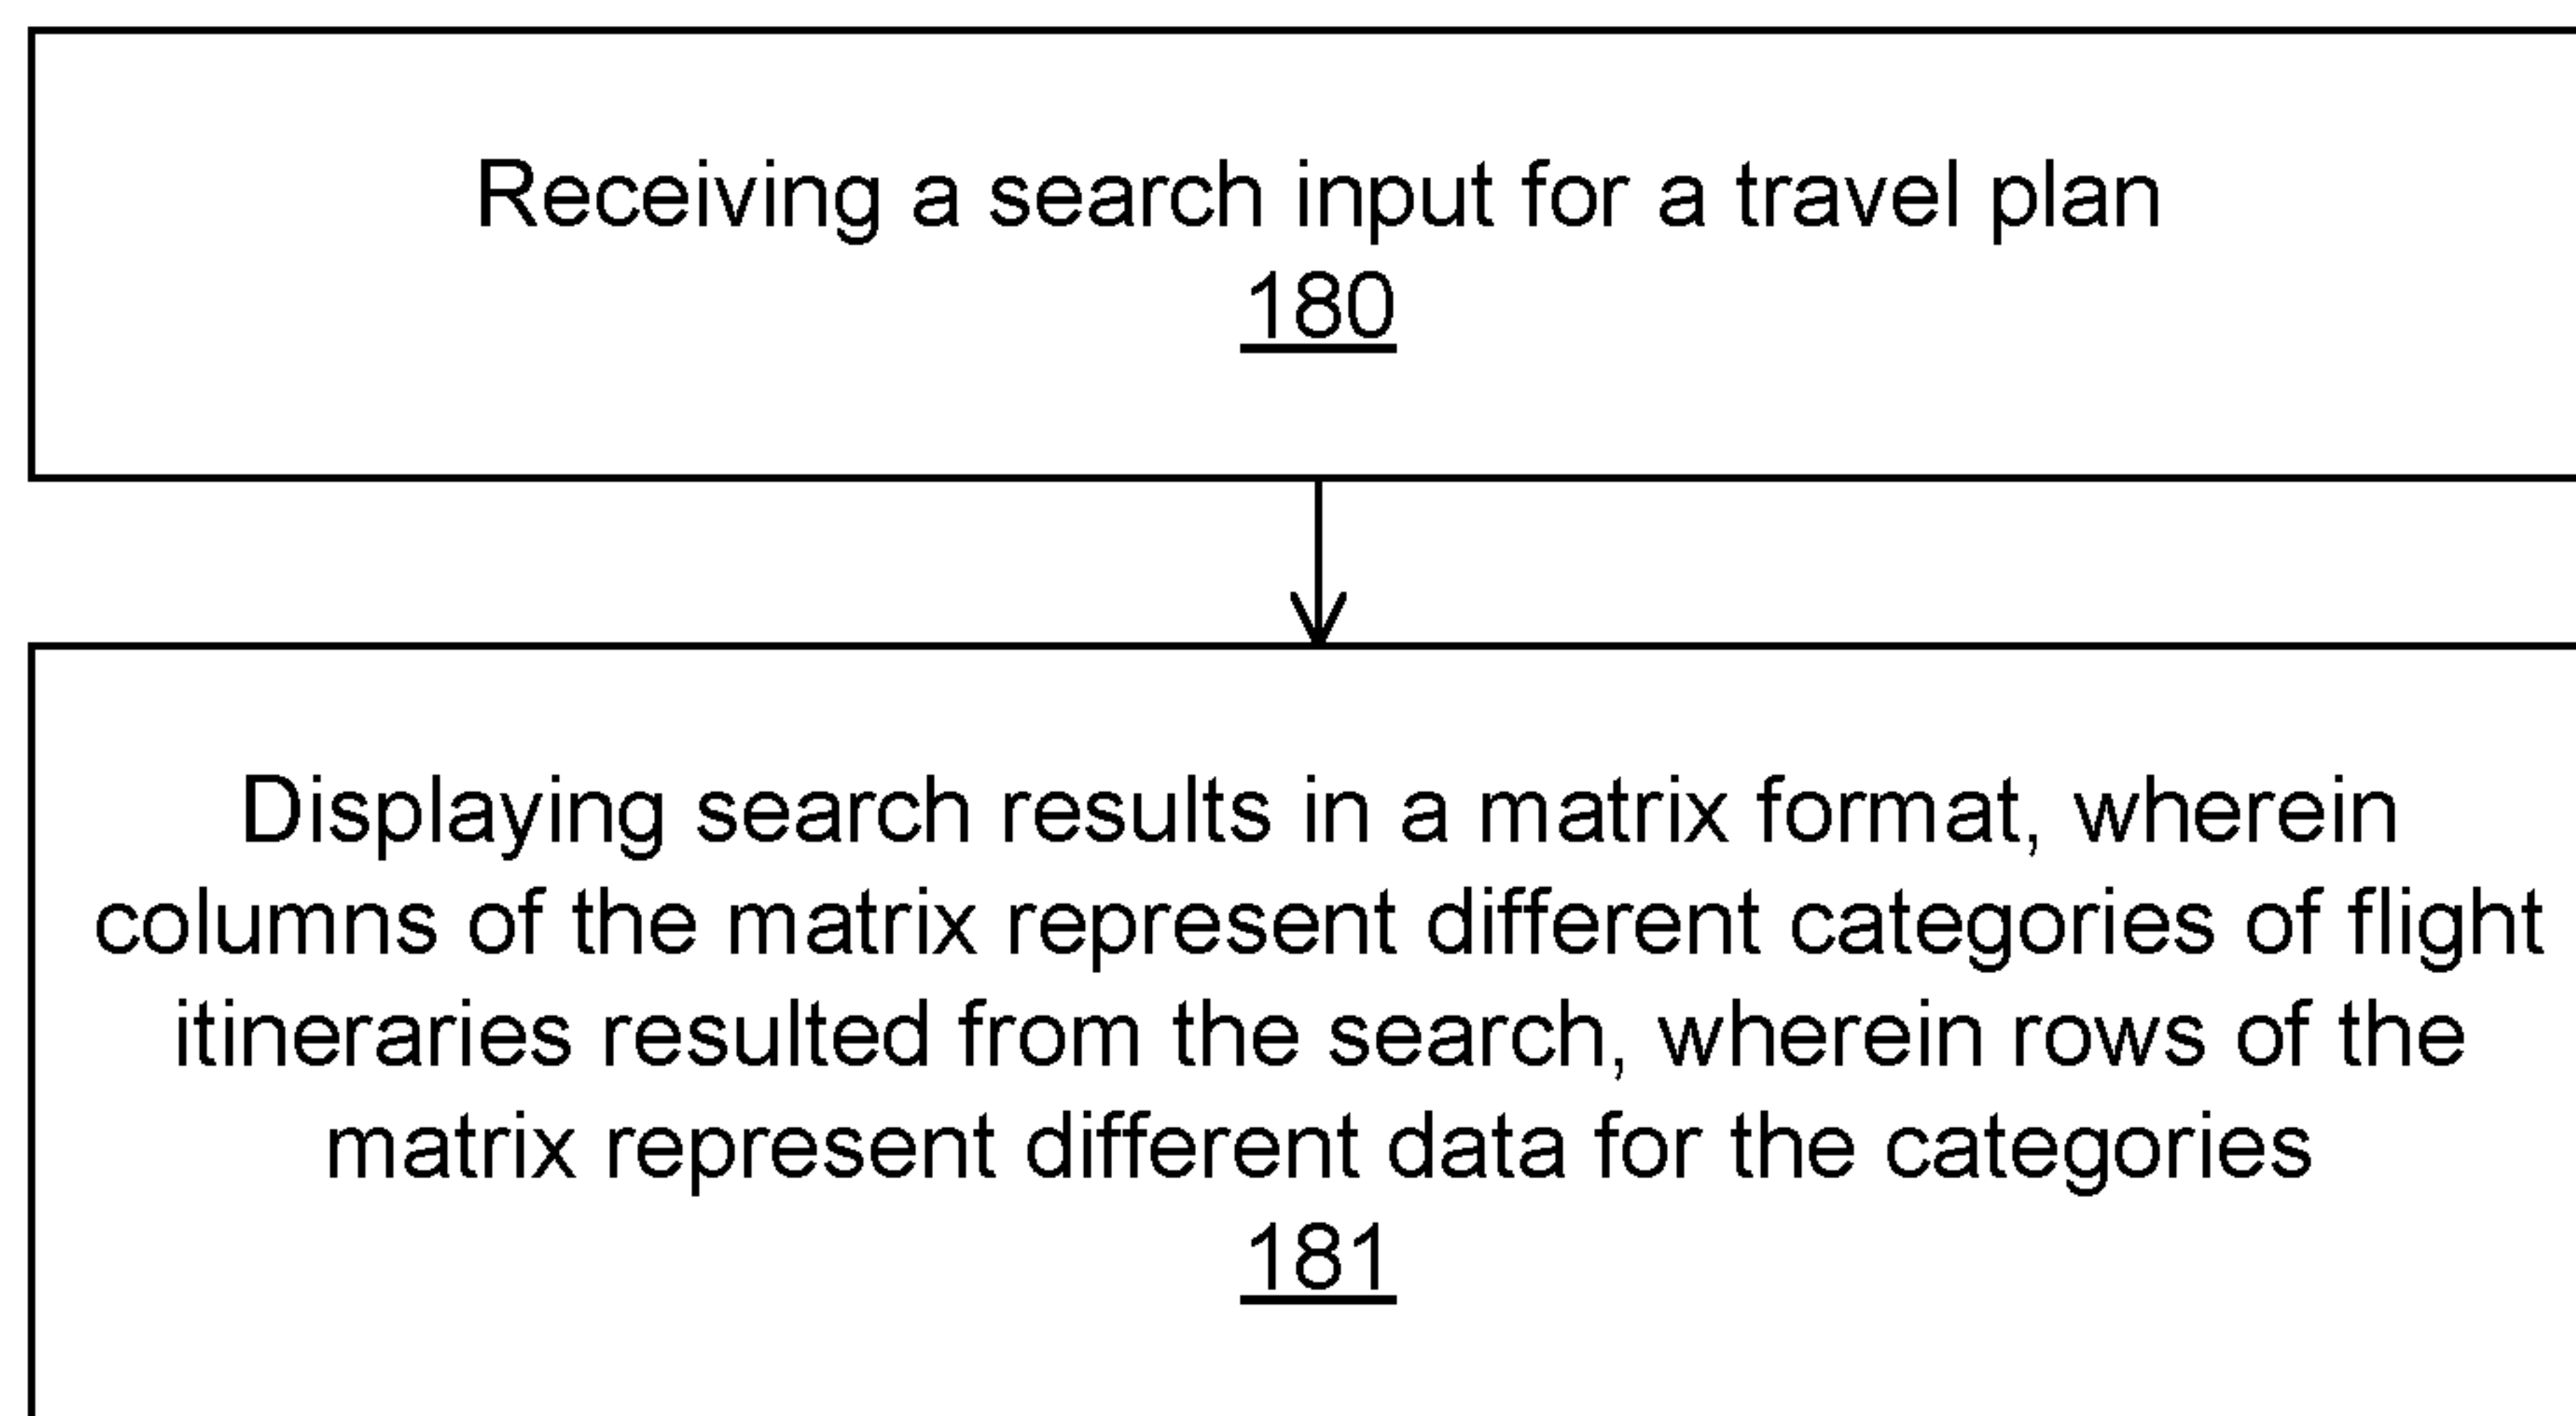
Receiving a search input for a travel plan
180

Displaying search results in a matrix format, wherein columns of the matrix represent different categories of flight itineraries resulted from the search, wherein rows of the matrix represent different data for the categories
181